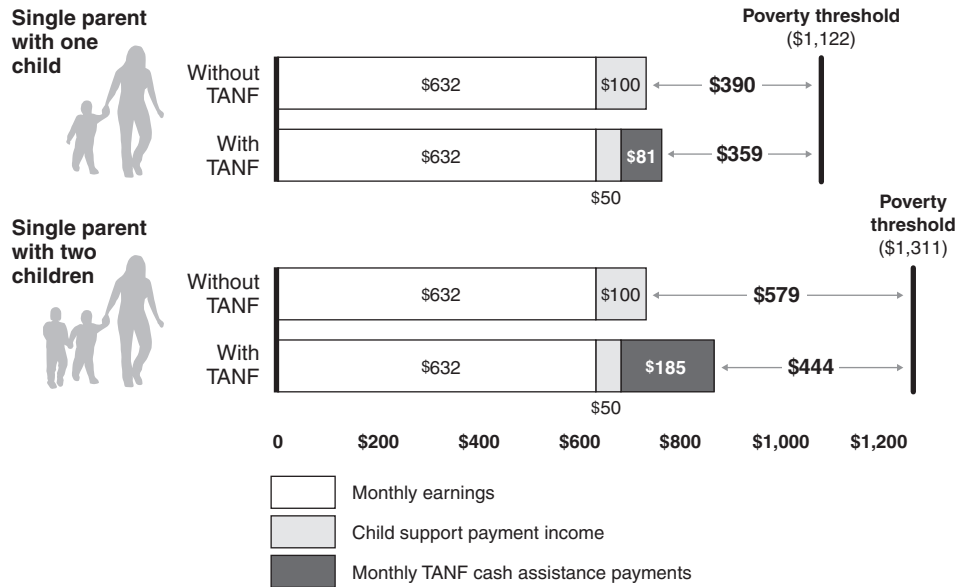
Single parent with one child

Poverty threshold ($1,122)

Without TANF $632 $100 $390

With TANF $632 $81 $359

$50

Single parent with two children

Poverty threshold ($1,311)

Without TANF $632 $100 $579

With TANF $632 $185 $444

$50

0 $200 $400 $600 $800 $1,000 $1,200

Monthly earnings

Child support payment income

Monthly TANF cash assistance payments